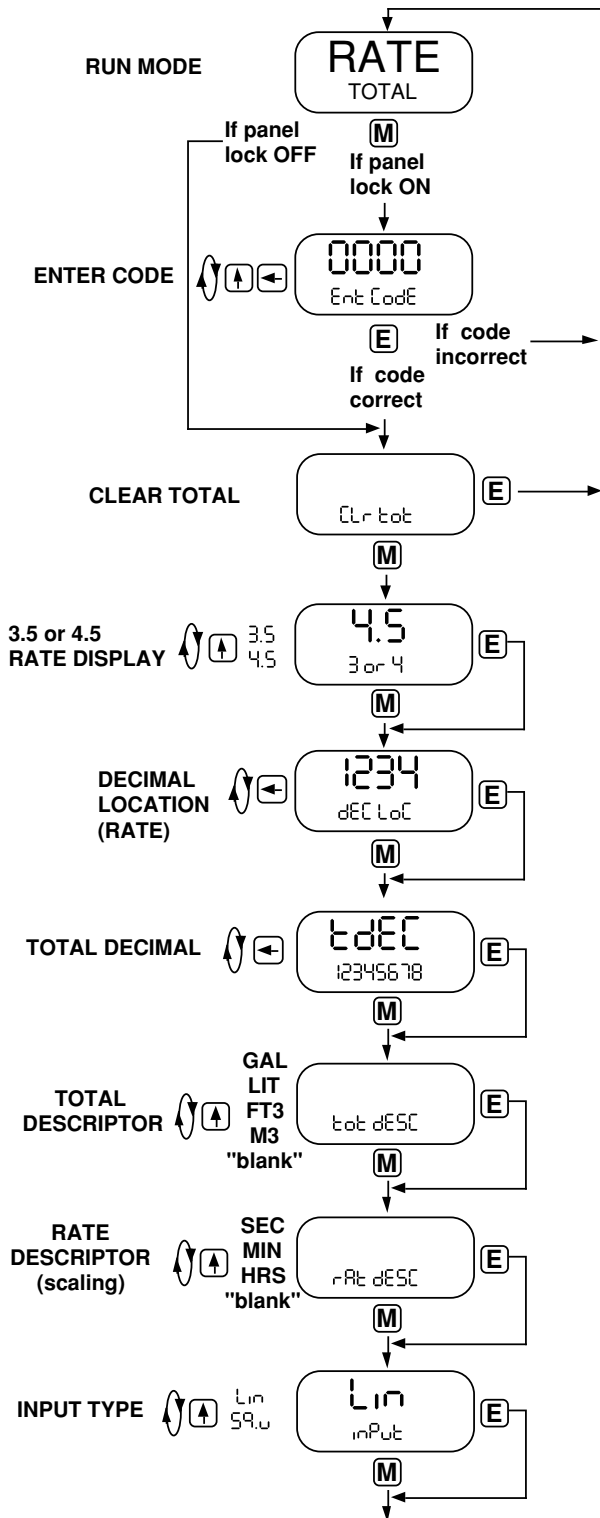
RUN MODE

RATE
TOTAL

M

If panel lock OFF

If panel lock ON

ENTER CODE

0000
Ent CodE

E

If code incorrect

If code correct

CLEAR TOTAL

CLr tot

E

M

3.5 or 4.5 RATE DISPLAY

3.5
4.5

4.5
3 or 4

E

M

DECIMAL LOCATION (RATE)

1234
dEC LoC

E

M

TOTAL DECIMAL

tdEC
12345678

E

M

TOTAL DESCRIPTOR

GAL
LIT
FT3
M3
"blank"

tot dESC

E

M

RATE DESCRIPTOR (scaling)

SEC
MIN
HRS
"blank"

rAt dESC

E

M

INPUT TYPE

Lin
SQ.u

Lin
inPut

E

M